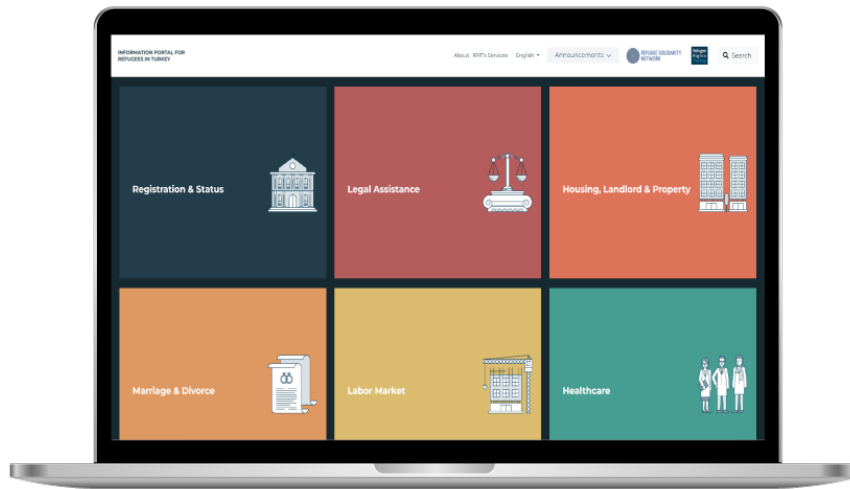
INFORMATION PORTAL FOR REFUGEES IN TURKEY

About RRP's Services English Announcements REFUGEE SOLIDARITY NETWORK Search

Registration & Status

Legal Assistance

Housing, Landlord & Property

Marriage & Divorce

Labor Market

Healthcare